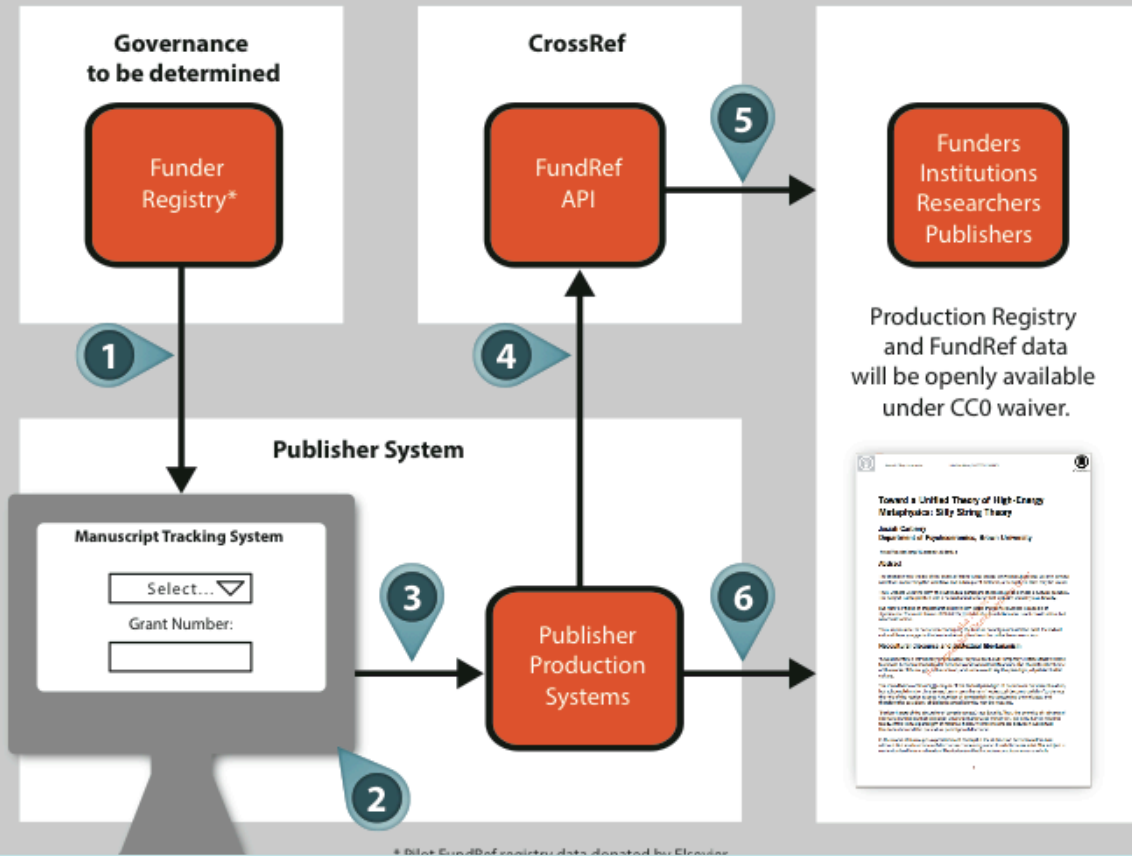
Governance to be determined

Funder Registry*

CrossRef

FundRef API

5

Funders Institutions Researchers Publishers

Production Registry and FundRef data will be openly available under CC0 waiver.

1

4

Publisher System

Manuscript Tracking System

Select...

Grant Number:

3

Publisher Production Systems

6

2

Toward a Unified Theory of High-Energy Metaphysics: Silly String Theory

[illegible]

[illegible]

* Pilot FundRef registry data donated by Elsevier